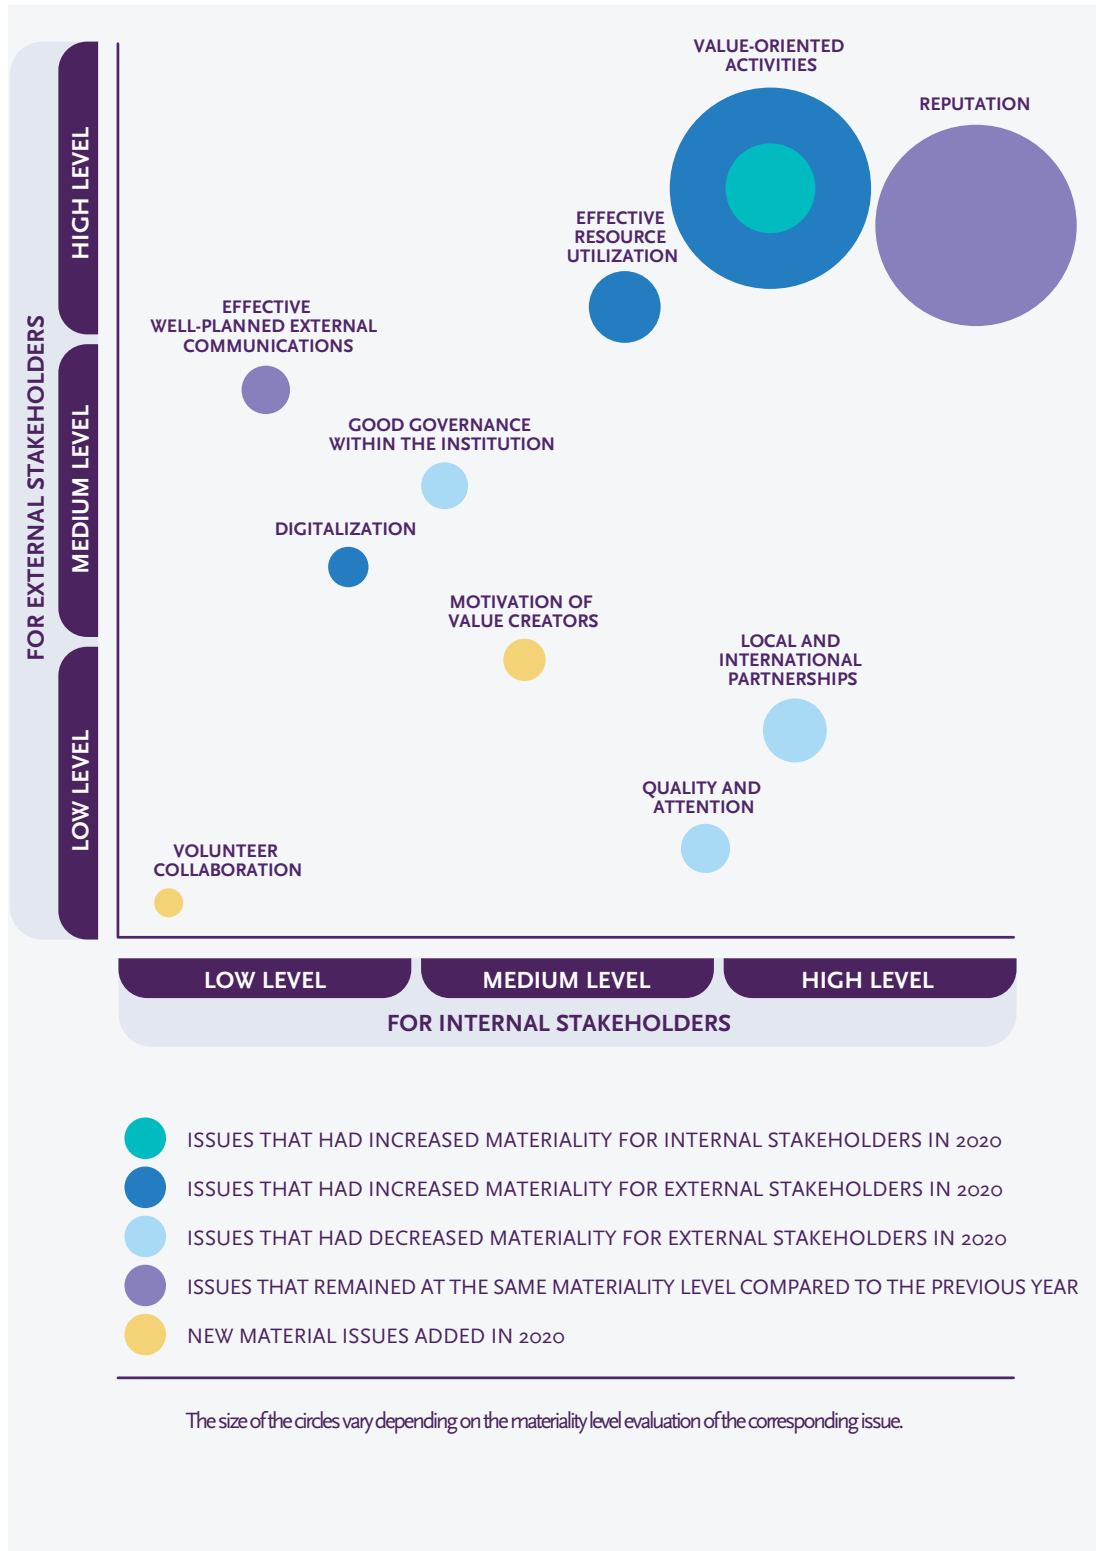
FOR EXTERNAL STAKEHOLDERS

HIGH LEVEL

MEDIUM LEVEL

LOW LEVEL

VALUE-ORIENTED ACTIVITIES

REPUTATION

EFFECTIVE RESOURCE UTILIZATION

EFFECTIVE WELL-PLANNED EXTERNAL COMMUNICATIONS

GOOD GOVERNANCE WITHIN THE INSTITUTION

DIGITALIZATION

MOTIVATION OF VALUE CREATORS

LOCAL AND INTERNATIONAL PARTNERSHIPS

QUALITY AND ATTENTION

VOLUNTEER COLLABORATION

LOW LEVEL

MEDIUM LEVEL

HIGH LEVEL

FOR INTERNAL STAKEHOLDERS

ISSUES THAT HAD INCREASED MATERIALITY FOR INTERNAL STAKEHOLDERS IN 2020

ISSUES THAT HAD INCREASED MATERIALITY FOR EXTERNAL STAKEHOLDERS IN 2020

ISSUES THAT HAD DECREASED MATERIALITY FOR EXTERNAL STAKEHOLDERS IN 2020

ISSUES THAT REMAINED AT THE SAME MATERIALITY LEVEL COMPARED TO THE PREVIOUS YEAR

NEW MATERIAL ISSUES ADDED IN 2020

The size of the circles vary depending on the materiality level evaluation of the corresponding issue.